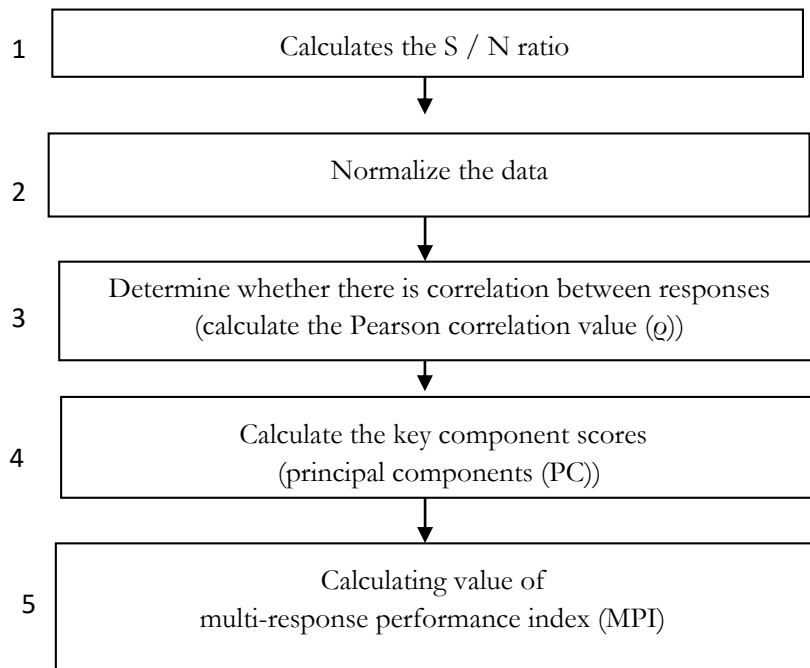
1

Calculates the S / N ratio

2

Normalize the data

3

Determine whether there is correlation between responses (calculate the Pearson correlation value ($\varrho$))

4

Calculate the key component scores (principal components (PC))

5

Calculating value of multi-response performance index (MPI)